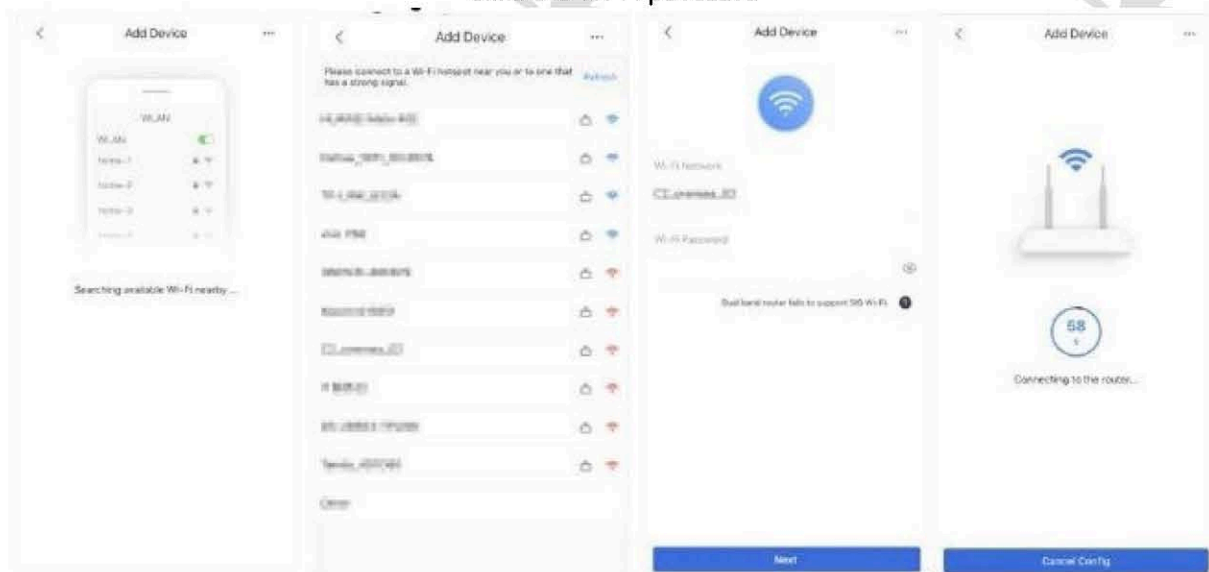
Add Device

WLAN
WLAN
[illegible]
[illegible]
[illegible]

Searching available Wi-Fi nearby ...

Add Device

Please connect to a Wi-Fi hotspot near you or to one that has a strong signal.
Refresh

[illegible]
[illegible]
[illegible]
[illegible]
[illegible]
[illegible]
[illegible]
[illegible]
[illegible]
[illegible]
Other

Add Device

Wi-Fi Network
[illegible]
Wi-Fi Password

Dual band router fails to support 5G Wi-Fi

Next

Add Device

58
s

Connecting to the router...

Cancel Config